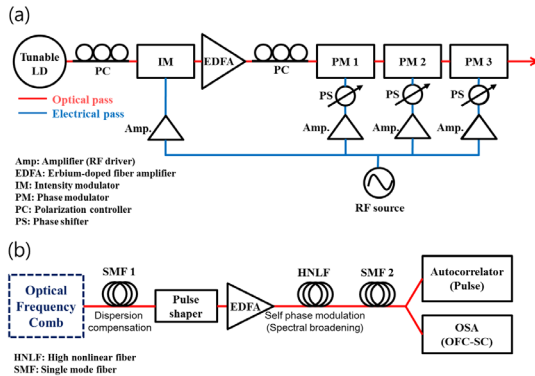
(a)

Tunable LD

PC

IM

EDFA

PC

PM 1

PM 2

PM 3

Optical pass

Electrical pass

PS

PS

PS

Amp.

Amp.

Amp.

Amp.

Amp: Amplifier (RF driver)
EDFA: Erbium-doped fiber amplifier
IM: Intensity modulator
PM: Phase modulator
PC: Polarization controller
PS: Phase shifter

RF source

(b)

Optical Frequency Comb

SMF 1

Dispersion compensation

Pulse shaper

EDFA

HNLF

SMF 2

Self phase modulation (Spectral broadening)

Autocorrelator (Pulse)

OSA (OFC-SC)

HNLF: High nonlinear fiber
SMF: Single mode fiber